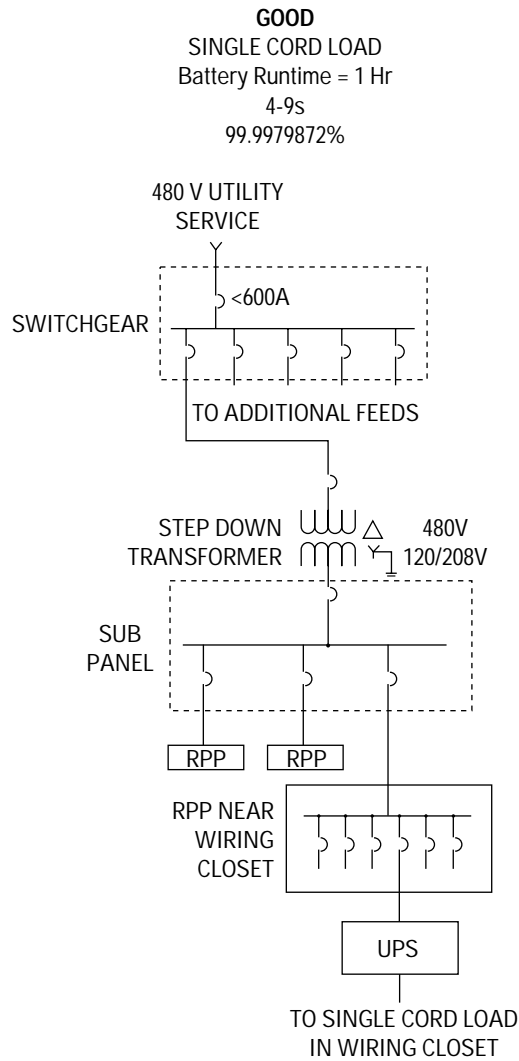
**GOOD**
SINGLE CORD LOAD
Battery Runtime = 1 Hr
4-9s
99.9979872%

480 V UTILITY SERVICE

<600A

SWITCHGEAR

TO ADDITIONAL FEEDS

STEP DOWN TRANSFORMER

480V
120/208V

SUB PANEL

RPP
RPP

RPP NEAR WIRING CLOSET

UPS

TO SINGLE CORD LOAD IN WIRING CLOSET